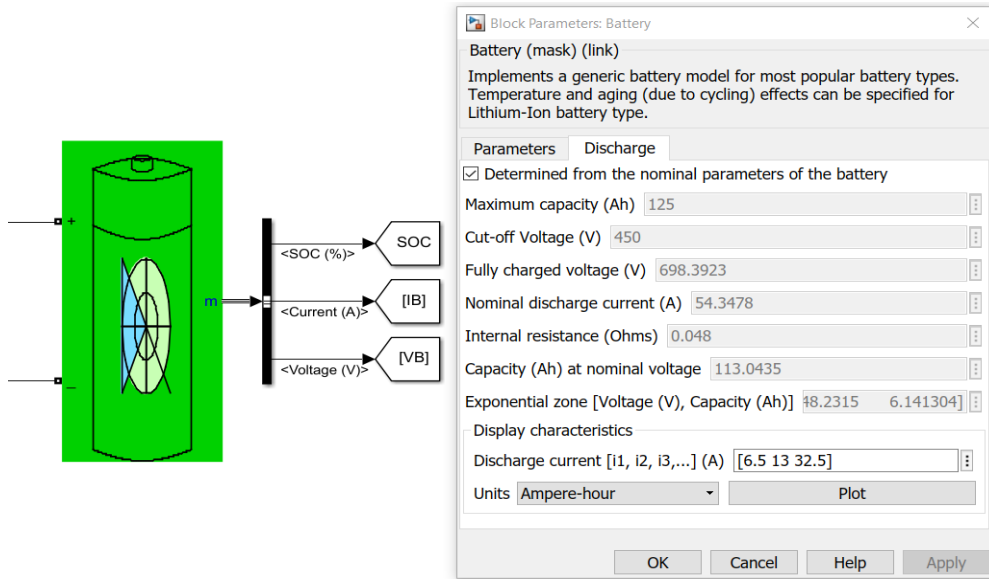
+

_

m

<SOC (%)>

SOC

<Current (A)>

[IB]

<Voltage (V)>

[VB]

Block Parameters: Battery

Battery (mask) (link)

Implements a generic battery model for most popular battery types. Temperature and aging (due to cycling) effects can be specified for Lithium-Ion battery type.

Parameters | Discharge

☑ Determined from the nominal parameters of the battery

Maximum capacity (Ah) 125

Cut-off Voltage (V) 450

Fully charged voltage (V) 698.3923

Nominal discharge current (A) 54.3478

Internal resistance (Ohms) 0.048

Capacity (Ah) at nominal voltage 113.0435

Exponential zone [Voltage (V), Capacity (Ah)] 48.2315 6.141304]

Display characteristics

Discharge current [i1, i2, i3,...] (A) [6.5 13 32.5]

Units Ampere-hour

Plot

OK Cancel Help Apply